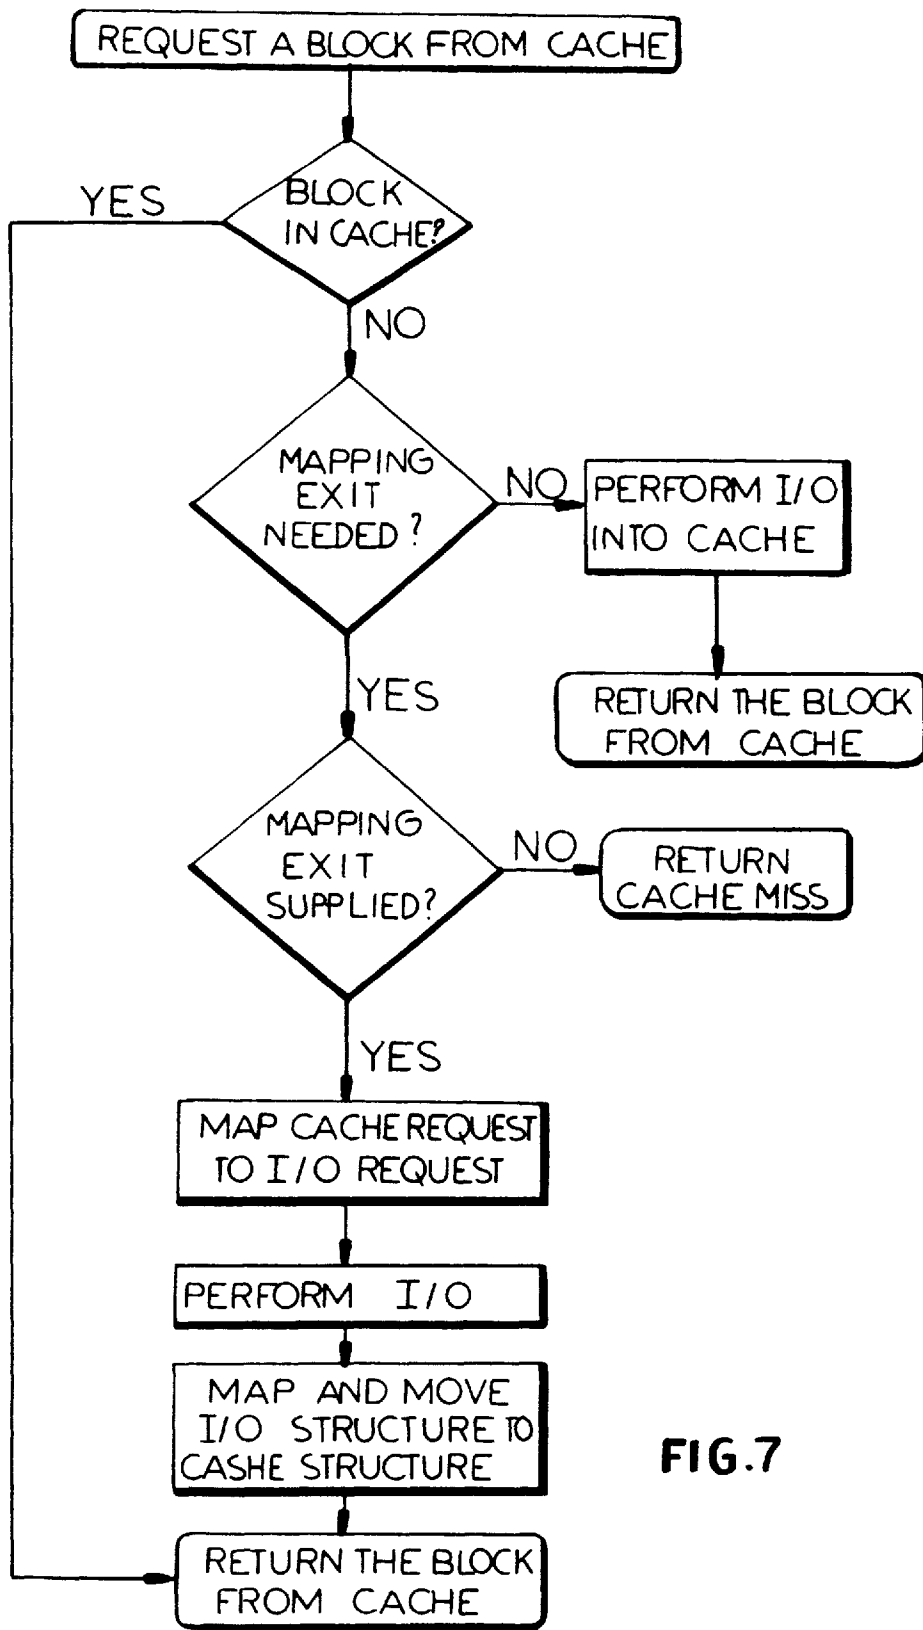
REQUEST A BLOCK FROM CACHE

BLOCK IN CACHE?

YES

NO

MAPPING EXIT NEEDED ?

NO

PERFORM I/O INTO CACHE

RETURN THE BLOCK FROM CACHE

YES

MAPPING EXIT SUPPLIED?

NO

RETURN CACHE MISS

YES

MAP CACHE REQUEST TO I/O REQUEST

PERFORM I/O

MAP AND MOVE I/O STRUCTURE TO CASHE STRUCTURE

FIG.7

RETURN THE BLOCK FROM CACHE